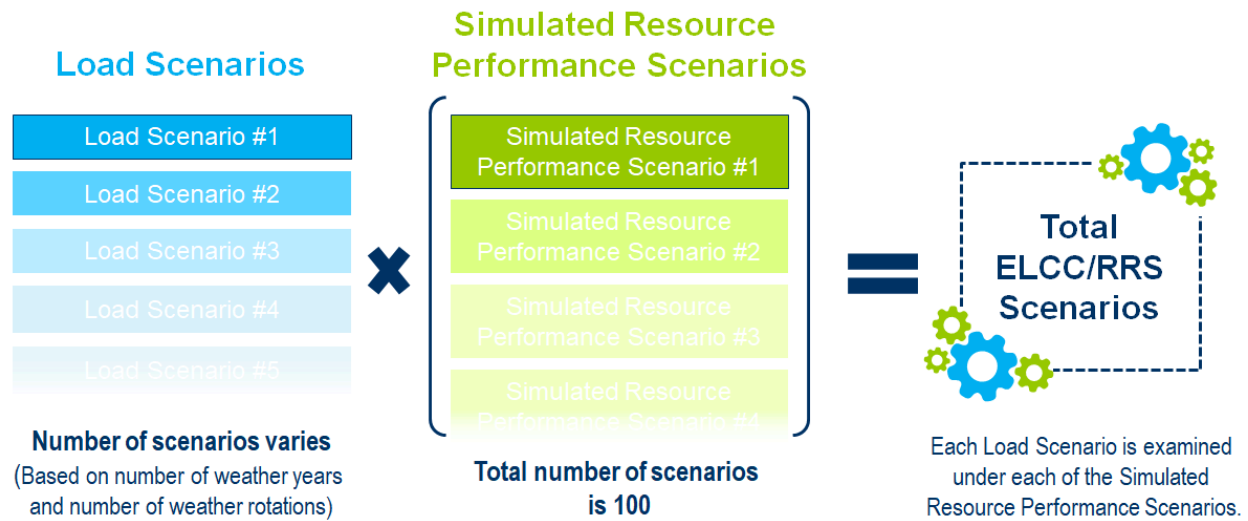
Load Scenarios

Load Scenario #1

Load Scenario #2

Load Scenario #3

Load Scenario #4

Load Scenario #5

Number of scenarios varies
(Based on number of weather years and number of weather rotations)

Simulated Resource Performance Scenarios

Simulated Resource Performance Scenario #1

Simulated Resource Performance Scenario #2

Simulated Resource Performance Scenario #3

Simulated Resource Performance Scenario #4

Total number of scenarios is 100

Total ELCC/RRS Scenarios

Each Load Scenario is examined under each of the Simulated Resource Performance Scenarios.